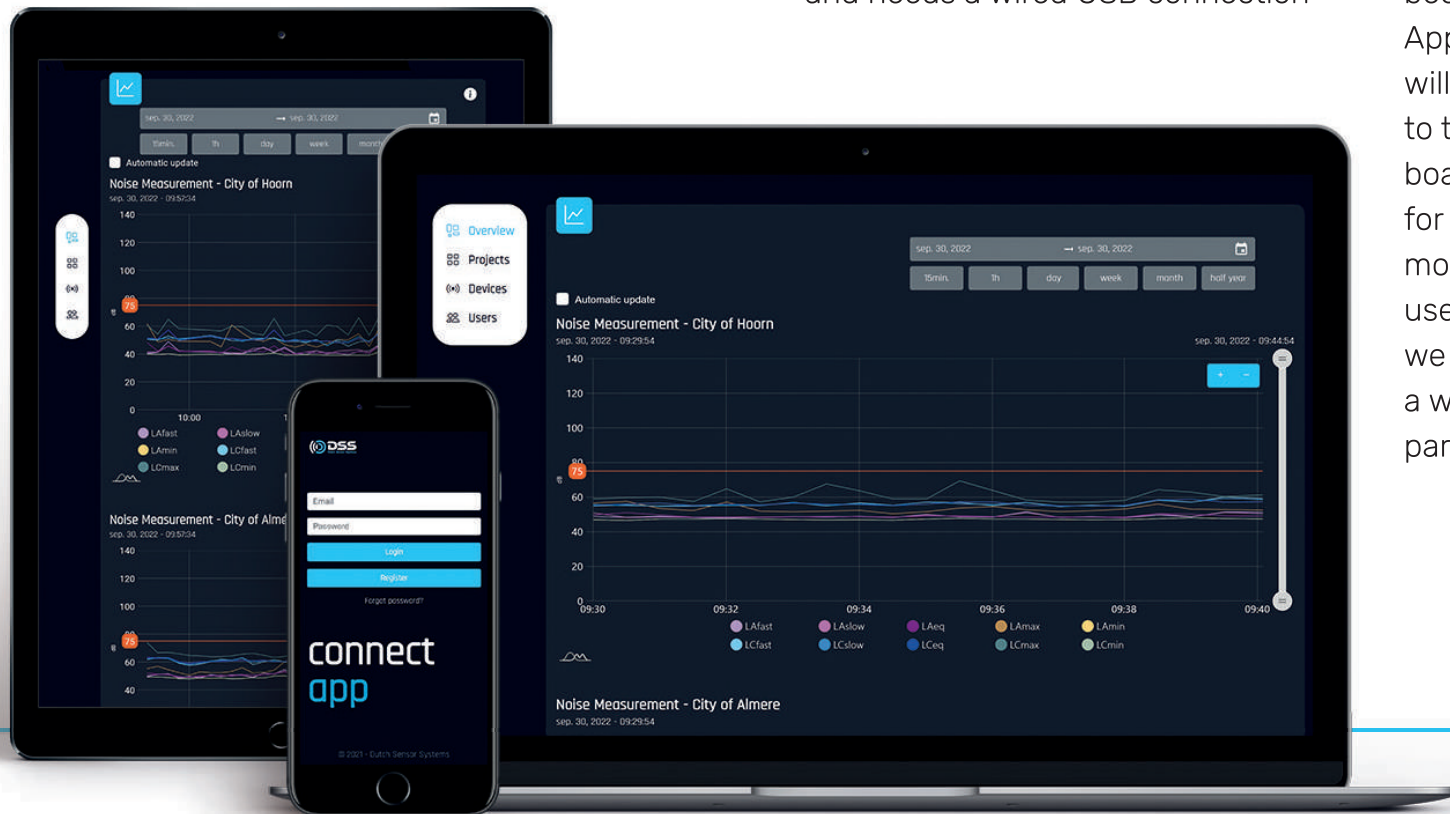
and needs a wired USB connection

App
will
to t
boa
for
mo
use
we
a w
par

sep. 30, 2022 → sep. 30, 2022
15min. 1h day week month
Automatic update
Noise Measurement - City of Hoorn
sep. 30, 2022 - 09:57:34
140
120
100
75
60
40
20
0
10:00
LAfast LAslow
LAmin LCfast
LCmax LCmin
Noise Measurement - City of Almere
sep. 30, 2022 - 09:57:34
140
120
100
75
60
40

DSS
Email
Password
Login
Register
Forgot password?
connect
app
© 2021 - Dutch Sensor Systems

Overview
Projects
Devices
Users

sep. 30, 2022 → sep. 30, 2022
15min. 1h day week month half year
Automatic update
Noise Measurement - City of Hoorn
sep. 30, 2022 - 09:29:54
sep. 30, 2022 - 09:44:54
+ −
140
120
100
80
75
60
40
20
0
09:30 09:32 09:34 09:36 09:38 09:40
LAfast LAslow LAeq LAmax LAmin
LCfast LCslow LCeq LCmax LCmin
Noise Measurement - City of Almere
sep. 30, 2022 - 09:29:54